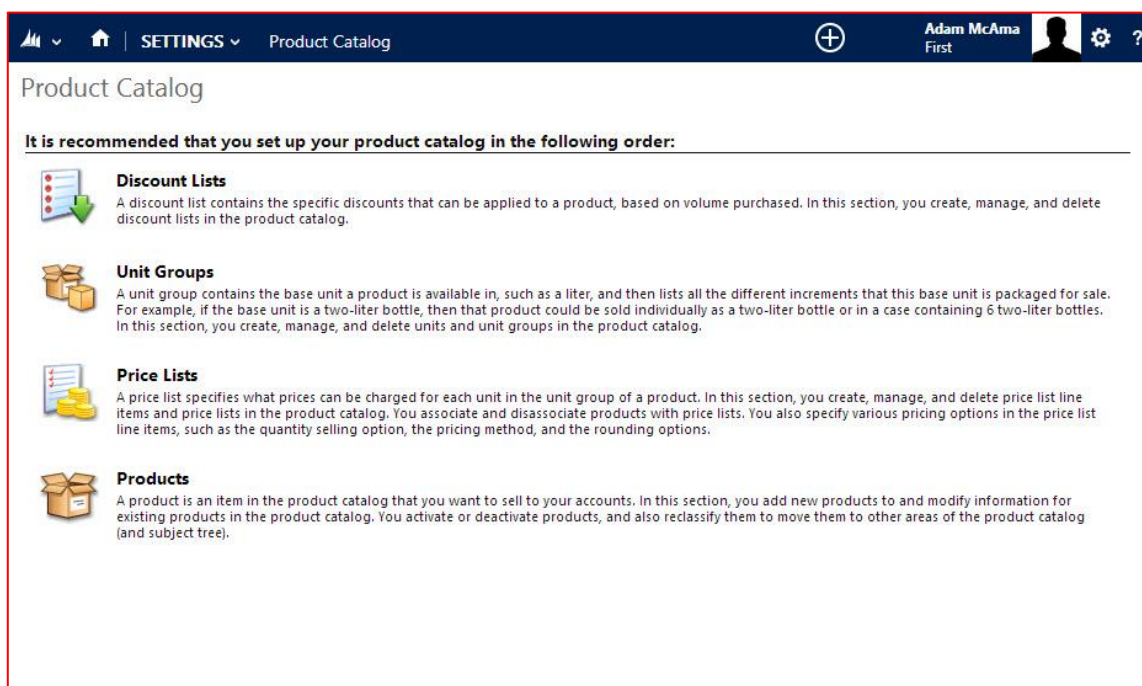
SETTINGS Product Catalog

Adam McAma
First

?

Product Catalog

It is recommended that you set up your product catalog in the following order:

Discount Lists
A discount list contains the specific discounts that can be applied to a product, based on volume purchased. In this section, you create, manage, and delete discount lists in the product catalog.

Unit Groups
A unit group contains the base unit a product is available in, such as a liter, and then lists all the different increments that this base unit is packaged for sale. For example, if the base unit is a two-liter bottle, then that product could be sold individually as a two-liter bottle or in a case containing 6 two-liter bottles. In this section, you create, manage, and delete units and unit groups in the product catalog.

Price Lists
A price list specifies what prices can be charged for each unit in the unit group of a product. In this section, you create, manage, and delete price list line items and price lists in the product catalog. You associate and disassociate products with price lists. You also specify various pricing options in the price list line items, such as the quantity selling option, the pricing method, and the rounding options.

Products
A product is an item in the product catalog that you want to sell to your accounts. In this section, you add new products to and modify information for existing products in the product catalog. You activate or deactivate products, and also reclassify them to move them to other areas of the product catalog (and subject tree).